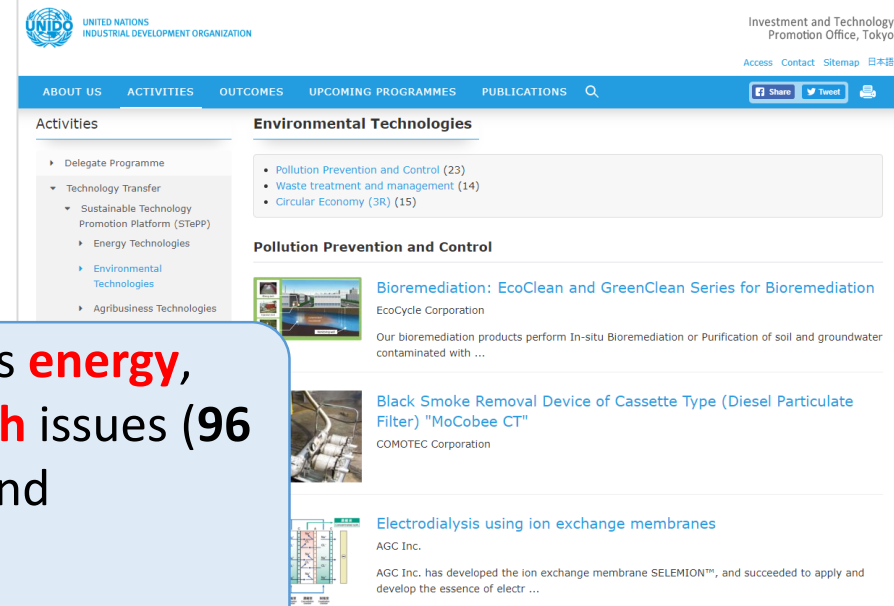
UNIDO UNITED NATIONS INDUSTRIAL DEVELOPMENT ORGANIZATION

Investment and Technology Promotion Office, Tokyo

Access Contact Sitemap 日本語

ABOUT US ACTIVITIES OUTCOMES UPCOMING PROGRAMMES PUBLICATIONS

Share Tweet

Activities

Delegate Programme

Technology Transfer

Sustainable Technology Promotion Platform (STePP)

Energy Technologies

Environmental Technologies

Agribusiness Technologies

s energy, h issues (96 nd

Environmental Technologies

• Pollution Prevention and Control (23)
• Waste treatment and management (14)
• Circular Economy (3R) (15)

Pollution Prevention and Control

Bioremediation: EcoClean and GreenClean Series for Bioremediation

EcoCycle Corporation

Our bioremediation products perform In-situ Bioremediation or Purification of soil and groundwater contaminated with ...

Black Smoke Removal Device of Cassette Type (Diesel Particulate Filter) "MoCobee CT"

COMOTEC Corporation

Electrodialysis using ion exchange membranes

AGC Inc.

AGC Inc. has developed the ion exchange membrane SELEMION™, and succeeded to apply and develop the essence of electr ...